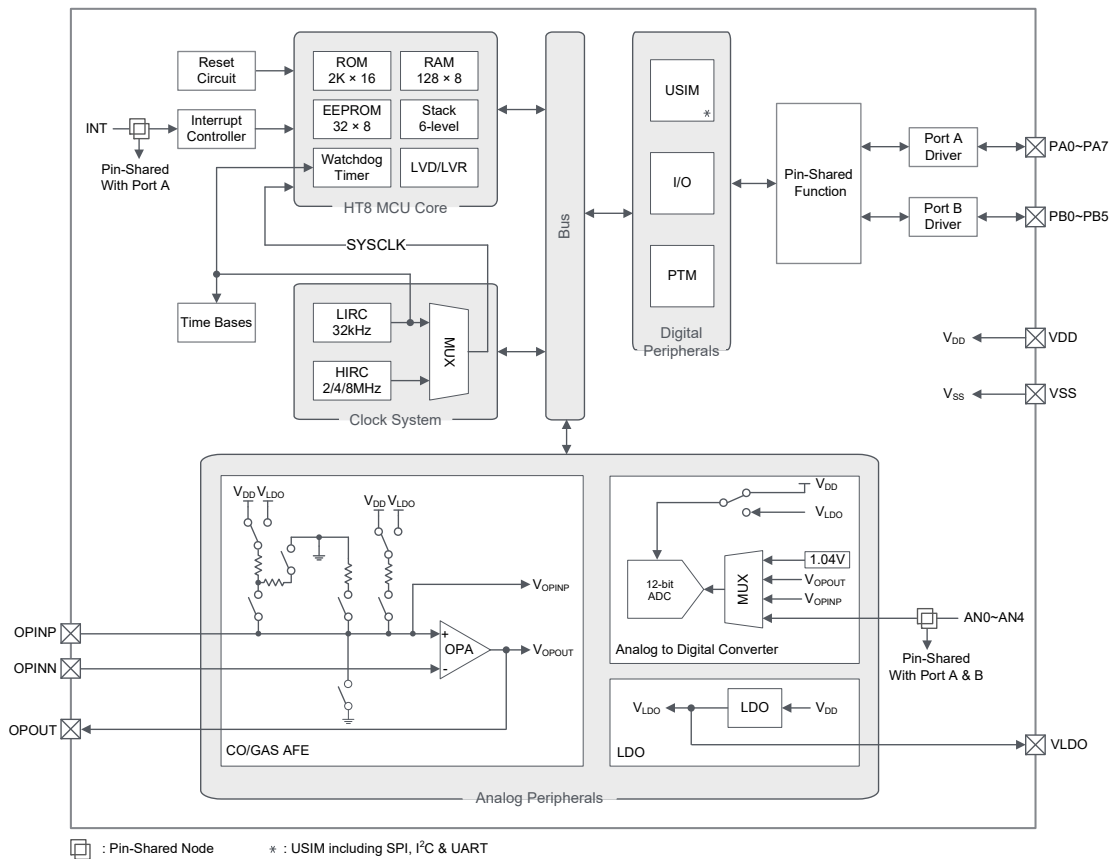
Reset Circuit

INT

Interrupt Controller

Pin-Shared With Port A

ROM $2K \times 16$

RAM $128 \times 8$

EEPROM $32 \times 8$

Stack 6-level

Watchdog Timer

LVD/LVR

HT8 MCU Core

Bus

USIM
*

I/O

PTM

Digital Peripherals

Pin-Shared Function

Port A Driver

PA0~PA7

Port B Driver

PB0~PB5

SYSCLK

Time Bases

LIRC 32kHz

HIRC 2/4/8MHz

MUX

Clock System

$V_{DD}$ VDD

$V_{SS}$ VSS

$V_{DD}$ $V_{LDO}$

$V_{DD}$ $V_{LDO}$

$V_{OPINP}$

OPINP

OPINN

OPA

$V_{OPOUT}$

OPOUT

CO/GAS AFE

$V_{DD}$

$V_{LDO}$

12-bit ADC

MUX

1.04V

$V_{OPOUT}$

$V_{OPINP}$

AN0~AN4

Analog to Digital Converter

Pin-Shared With Port A & B

$V_{LDO}$

LDO

$V_{DD}$

LDO

VLDO

Analog Peripherals

: Pin-Shared Node

* : USIM including SPI, $I^2C$ & UART